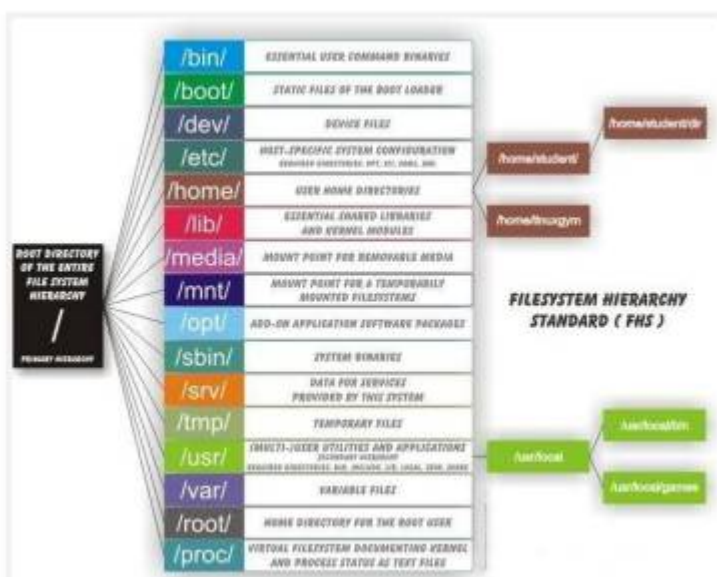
ROOT DIRECTORY OF THE ENTIRE FILE SYSTEM HIERARCHY

/

PRIMARY HIERARCHY

/bin/ ESSENTIAL USER COMMAND BINARIES

/boot/ STATIC FILES OF THE BOOT LOADER

/dev/ DEVICE FILES

/etc/ HOST-SPECIFIC SYSTEM CONFIGURATION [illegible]

/home/ USER HOME DIRECTORIES

/lib/ ESSENTIAL SHARED LIBRARIES AND KERNEL MODULES

/media/ MOUNT POINT FOR REMOVABLE MEDIA

/mnt/ MOUNT POINT FOR A TEMPORARILY MOUNTED FILESYSTEMS

/opt/ ADD-ON APPLICATION SOFTWARE PACKAGES

/sbin/ SYSTEM BINARIES

/srv/ DATA FOR SERVICES PROVIDED BY THIS SYSTEM

/tmp/ TEMPORARY FILES

/usr/ (MULTI-)USER UTILITIES AND APPLICATIONS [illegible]

/var/ VARIABLE FILES

/root/ HOME DIRECTORY FOR THE ROOT USER

/proc/ VIRTUAL FILESYSTEM DOCUMENTING KERNEL AND PROCESS STATUS AS TEXT FILES

/home/student/

/home/student/dir

/home/linuxgym

FILESYSTEM HIERARCHY STANDARD ( FHS )

/usr/local

/usr/local/bin

/usr/local/games